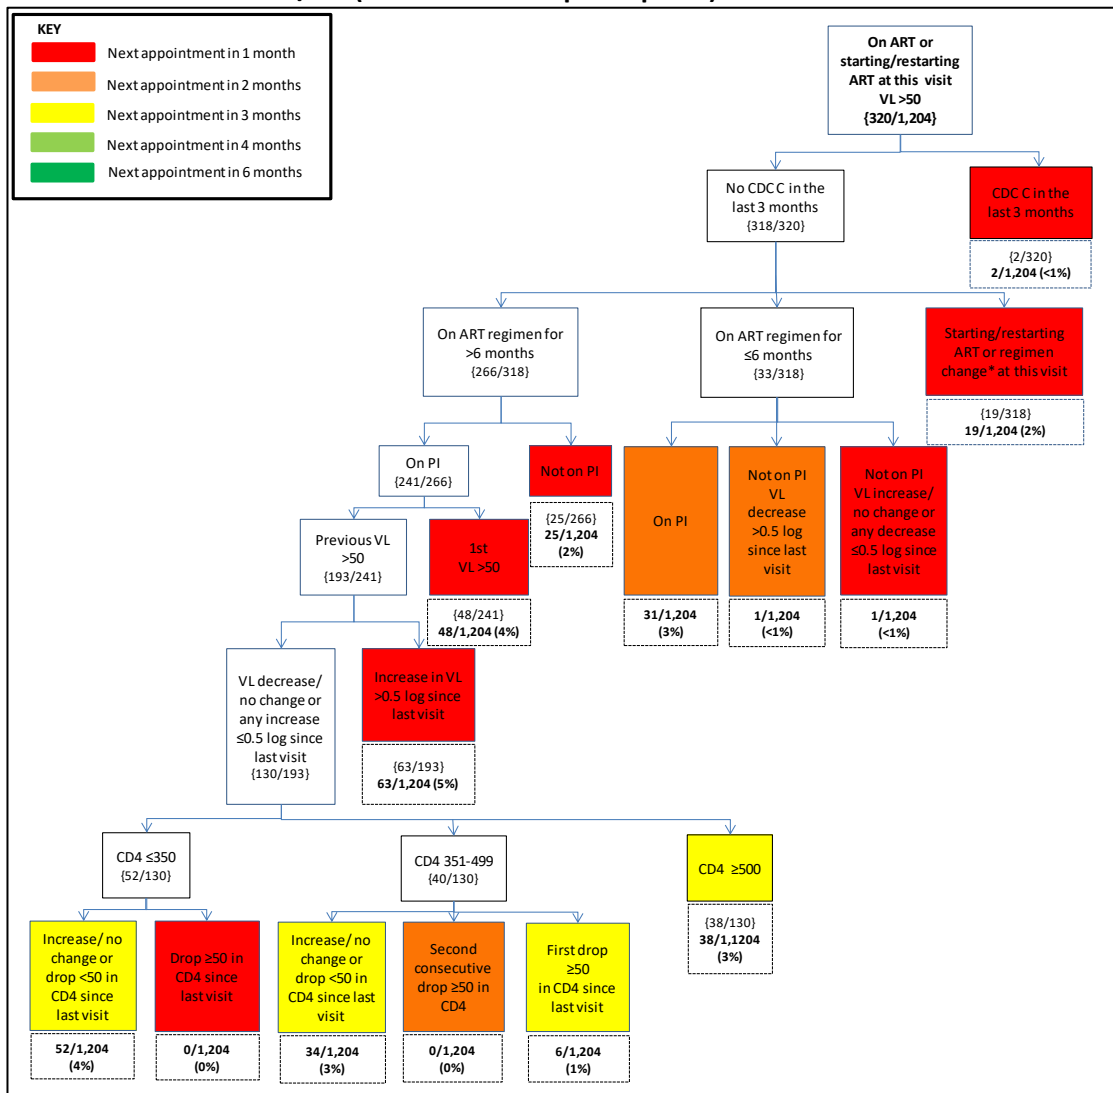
KEY
Next appointment in 1 month
Next appointment in 2 months
Next appointment in 3 months
Next appointment in 4 months
Next appointment in 6 months

On ART or starting/restarting ART at this visit VL >50
{320/1,204}

No CDC C in the last 3 months
{318/320}

CDC C in the last 3 months
{2/320}
2/1,204 (<1%)

On ART regimen for >6 months
{266/318}

On ART regimen for ≤6 months
{33/318}

Starting/restarting ART or regimen change* at this visit
{19/318}
19/1,204 (2%)

On PI
{241/266}

Not on PI
{25/266}
25/1,204 (2%)

On PI
31/1,204 (3%)

Not on PI VL decrease >0.5 log since last visit
1/1,204 (<1%)

Not on PI VL increase/ no change or any decrease ≤0.5 log since last visit
1/1,204 (<1%)

Previous VL >50
{193/241}

1st VL >50
{48/241}
48/1,204 (4%)

VL decrease/ no change or any increase ≤0.5 log since last visit
{130/193}

Increase in VL >0.5 log since last visit
{63/193}
63/1,204 (5%)

CD4 ≤350
{52/130}

CD4 351-499
{40/130}

CD4 ≥500
{38/130}
38/1,1204 (3%)

Increase/ no change or drop <50 in CD4 since last visit
52/1,204 (4%)

Drop ≥50 in CD4 since last visit
0/1,204 (0%)

Increase/ no change or drop <50 in CD4 since last visit
34/1,204 (3%)

Second consecutive drop ≥50 in CD4
0/1,204 (0%)

First drop ≥50 in CD4 since last visit
6/1,204 (1%)